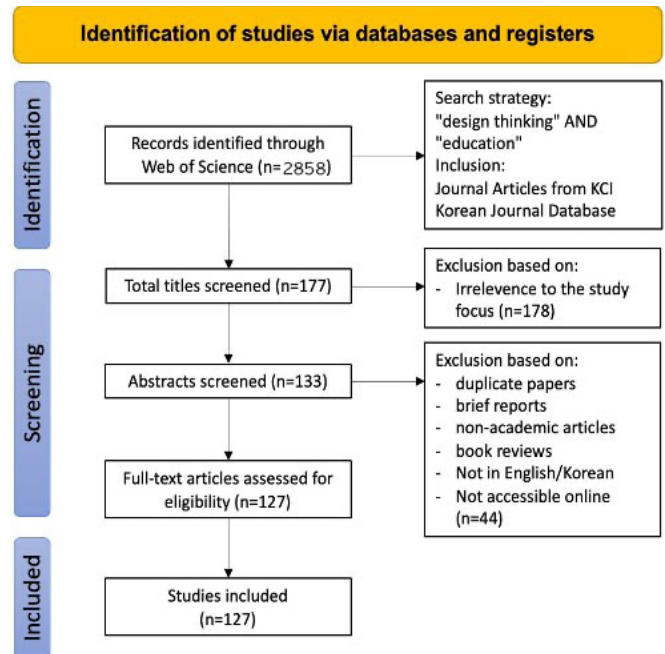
Identification of studies via databases and registers

Identification

Records identified through Web of Science (n=2858)

Search strategy:
"design thinking" AND "education"
Inclusion:
Journal Articles from KCI Korean Journal Database

Screening

Total titles screened (n=177)

Exclusion based on:
- Irrelevence to the study focus (n=178)

Abstracts screened (n=133)

Exclusion based on:
- duplicate papers
- brief reports
- non-academic articles
- book reviews
- Not in English/Korean
- Not accessible online (n=44)

Full-text articles assessed for eligibility (n=127)

Included

Studies included (n=127)